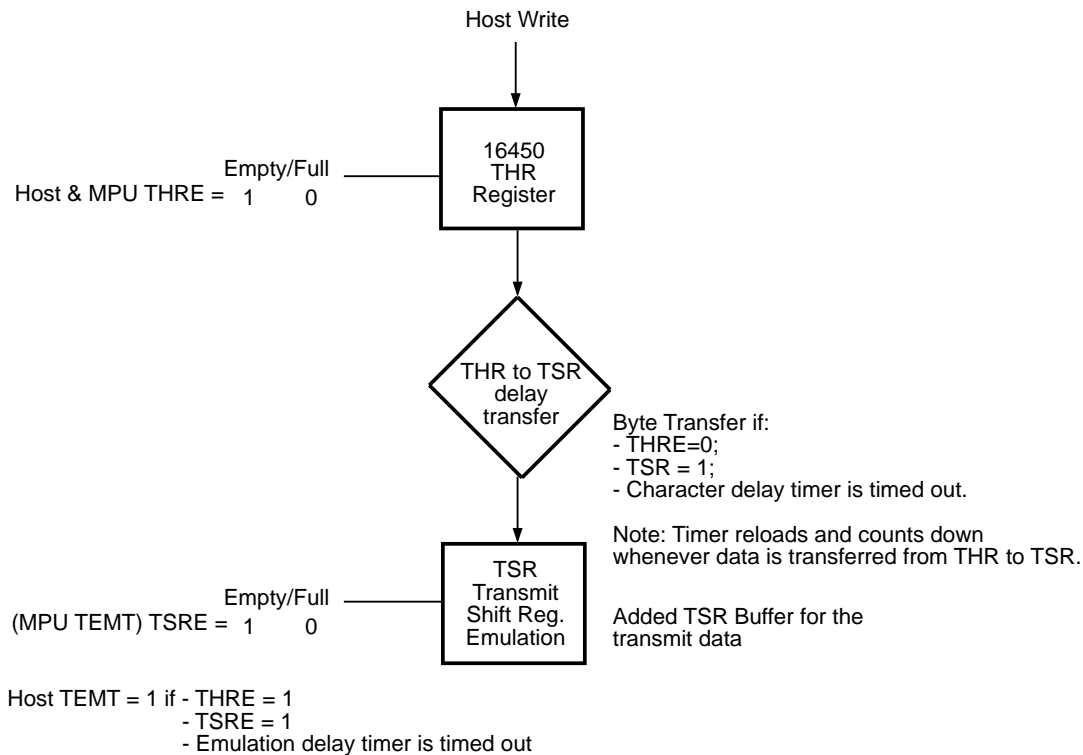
Host Write

16450
THR
Register

Empty/Full
Host & MPU THRE = 1 0

THR to TSR
delay
transfer

Byte Transfer if:
- THRE=0;
- TSR = 1;
- Character delay timer is timed out.

Note: Timer reloads and counts down whenever data is transferred from THR to TSR.

TSR
Transmit
Shift Reg.
Emulation

Empty/Full
(MPU TEMT) TSRE = 1 0

Added TSR Buffer for the transmit data

Host TEMT = 1 if - THRE = 1
- TSRE = 1
- Emulation delay timer is timed out